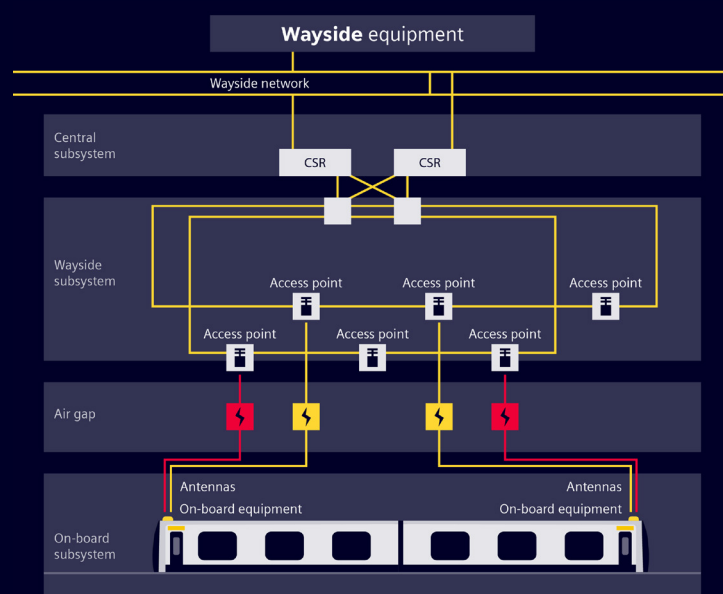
**Wayside** equipment

Wayside network

Central subsystem

CSR

CSR

Wayside subsystem

Access point

Access point

Access point

Access point

Access point

Access point

Air gap

Antennas

On-board equipment

Antennas

On-board equipment

On-board subsystem